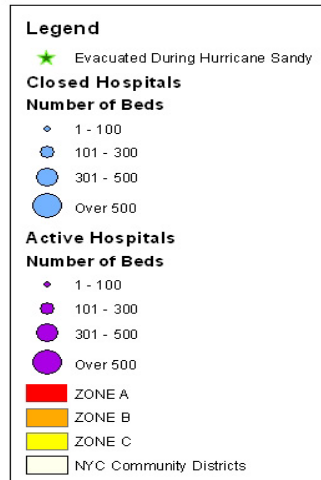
Legend

Evacuated During Hurricane Sandy

Closed Hospitals

Number of Beds

1 - 100

101 - 300

301 - 500

Over 500

Active Hospitals

Number of Beds

1 - 100

101 - 300

301 - 500

Over 500

ZONE A

ZONE B

ZONE C

NYC Community Districts